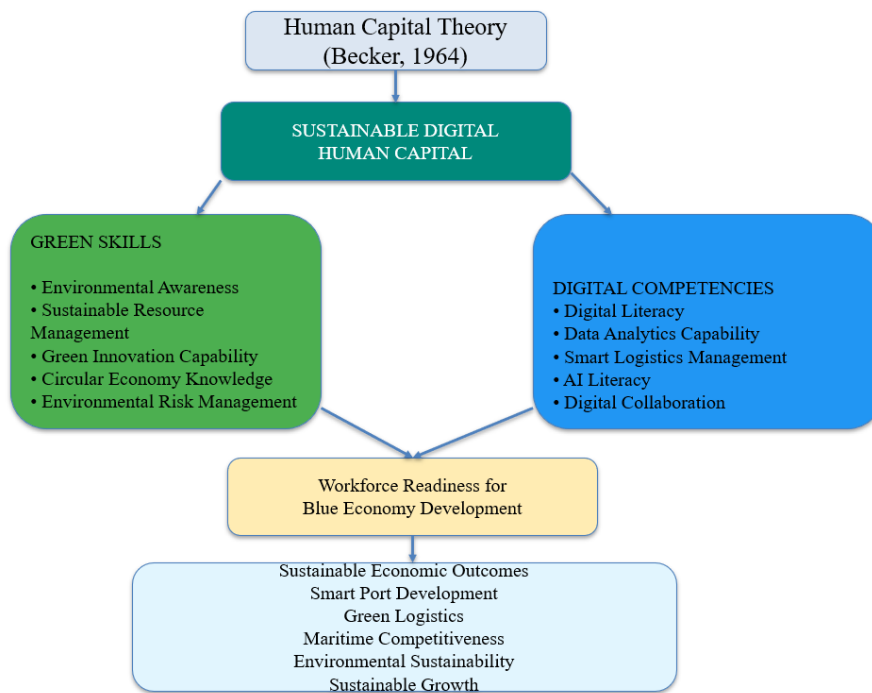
Human Capital Theory
(Becker, 1964)

SUSTAINABLE DIGITAL
HUMAN CAPITAL

GREEN SKILLS

• Environmental Awareness
• Sustainable Resource Management
• Green Innovation Capability
• Circular Economy Knowledge
• Environmental Risk Management

DIGITAL COMPETENCIES
• Digital Literacy
• Data Analytics Capability
• Smart Logistics Management
• AI Literacy
• Digital Collaboration

Workforce Readiness for
Blue Economy Development

Sustainable Economic Outcomes
Smart Port Development
Green Logistics
Maritime Competitiveness
Environmental Sustainability
Sustainable Growth